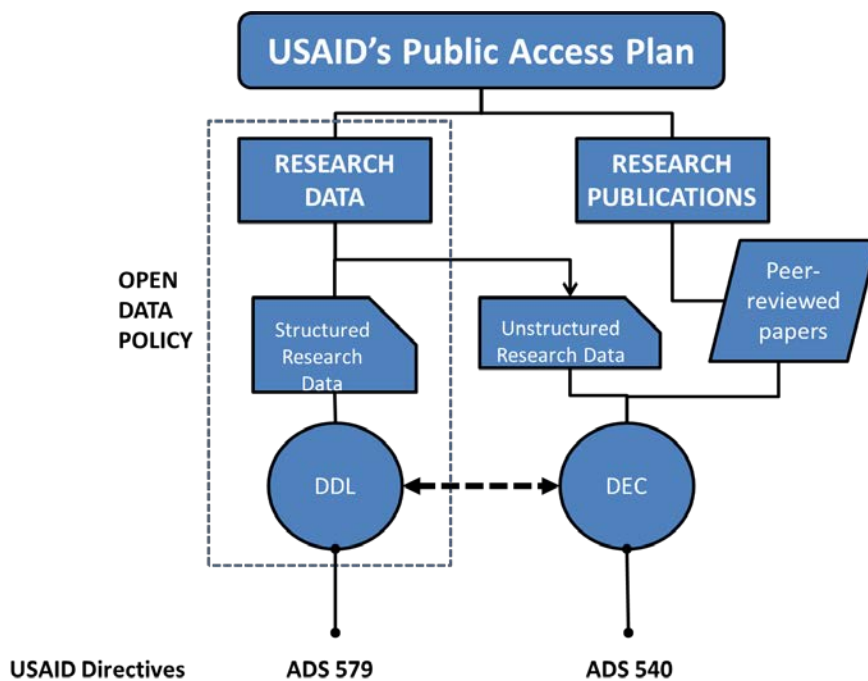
USAID's Public Access Plan

RESEARCH DATA

RESEARCH PUBLICATIONS

OPEN DATA POLICY

Structured Research Data

Unstructured Research Data

Peer-reviewed papers

DDL

DEC

USAID Directives

ADS 579

ADS 540